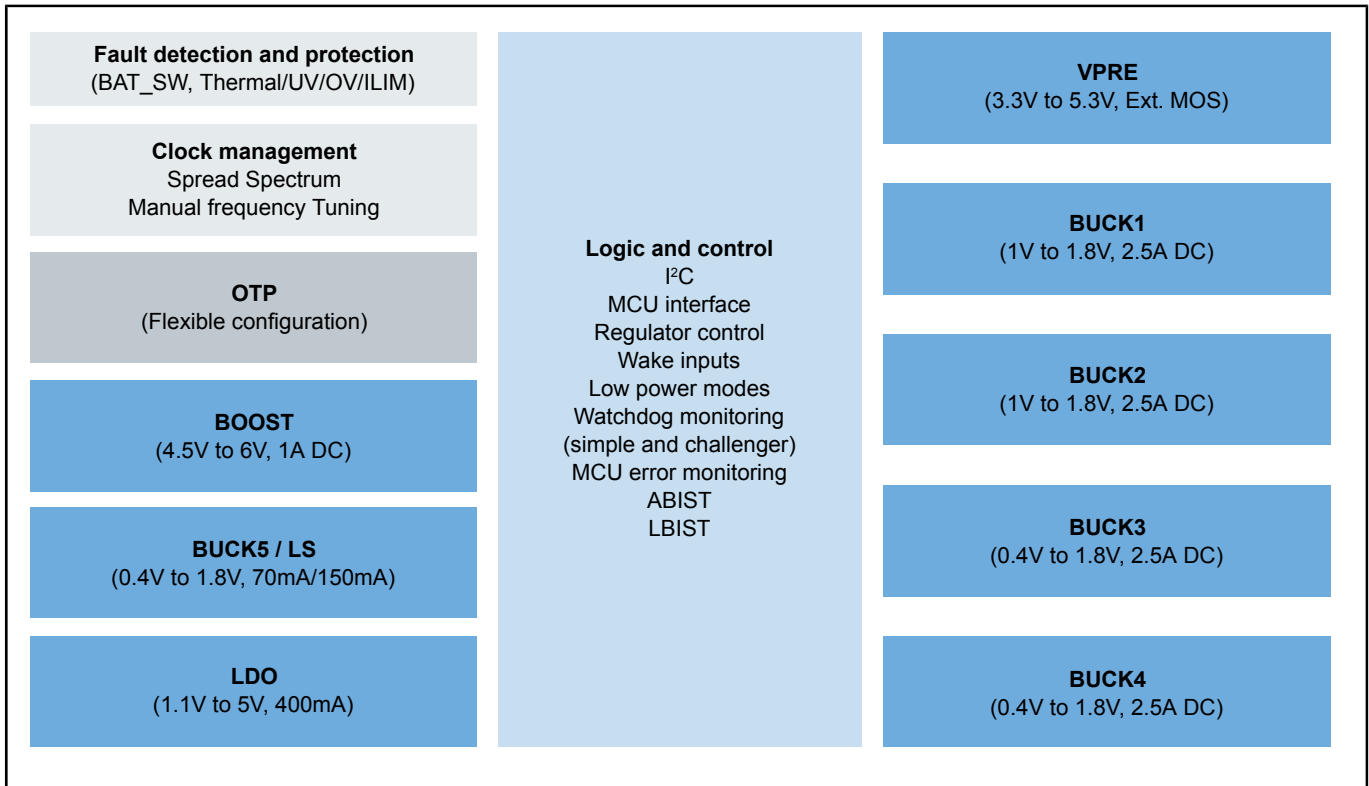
Fault detection and protection
(BAT_SW, Thermal/UV/OV/ILIM)

Clock management
Spread Spectrum
Manual frequency Tuning

OTP
(Flexible configuration)

BOOST
(4.5V to 6V, 1A DC)

BUCK5 / LS
(0.4V to 1.8V, 70mA/150mA)

LDO
(1.1V to 5V, 400mA)

Logic and control
$I^2C$
MCU interface
Regulator control
Wake inputs
Low power modes
Watchdog monitoring
(simple and challenger)
MCU error monitoring
ABIST
LBIST

VPRE
(3.3V to 5.3V, Ext. MOS)

BUCK1
(1V to 1.8V, 2.5A DC)

BUCK2
(1V to 1.8V, 2.5A DC)

BUCK3
(0.4V to 1.8V, 2.5A DC)

BUCK4
(0.4V to 1.8V, 2.5A DC)